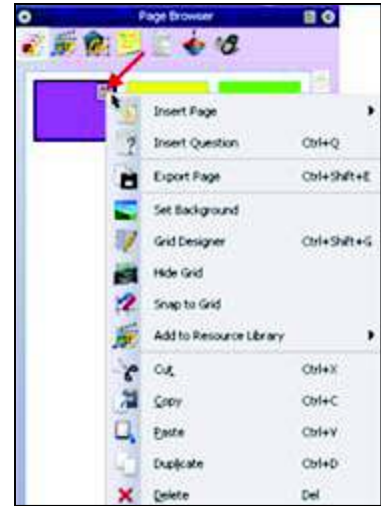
Page Browser

| | |
|---|---|
| Insert Page | |
| Insert Question | Ctrl+Q |
| Export Page | Ctrl+Shift+E |
| Set Background | |
| Grid Designer | Ctrl+Shift+G |
| Hide Grid | |
| Snap to Grid | |
| Add to Resource Library | |
| Cut | Ctrl+X |
| Copy | Ctrl+C |
| Paste | Ctrl+V |
| Duplicate | Ctrl+D |
| Delete | Del |